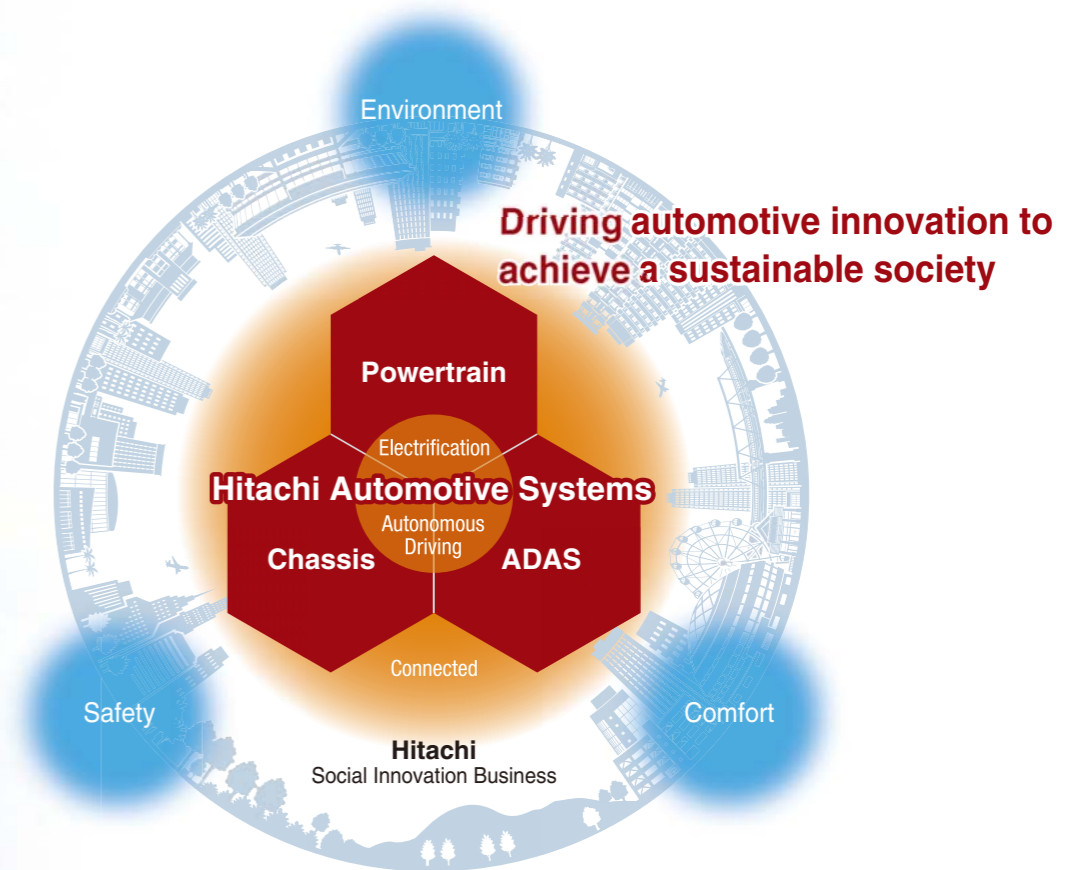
Environment

Driving automotive innovation to achieve a sustainable society

Powertrain

Electrification

Hitachi Automotive Systems

Autonomous Driving

Chassis

ADAS

Connected

Safety

Comfort

Hitachi
Social Innovation Business